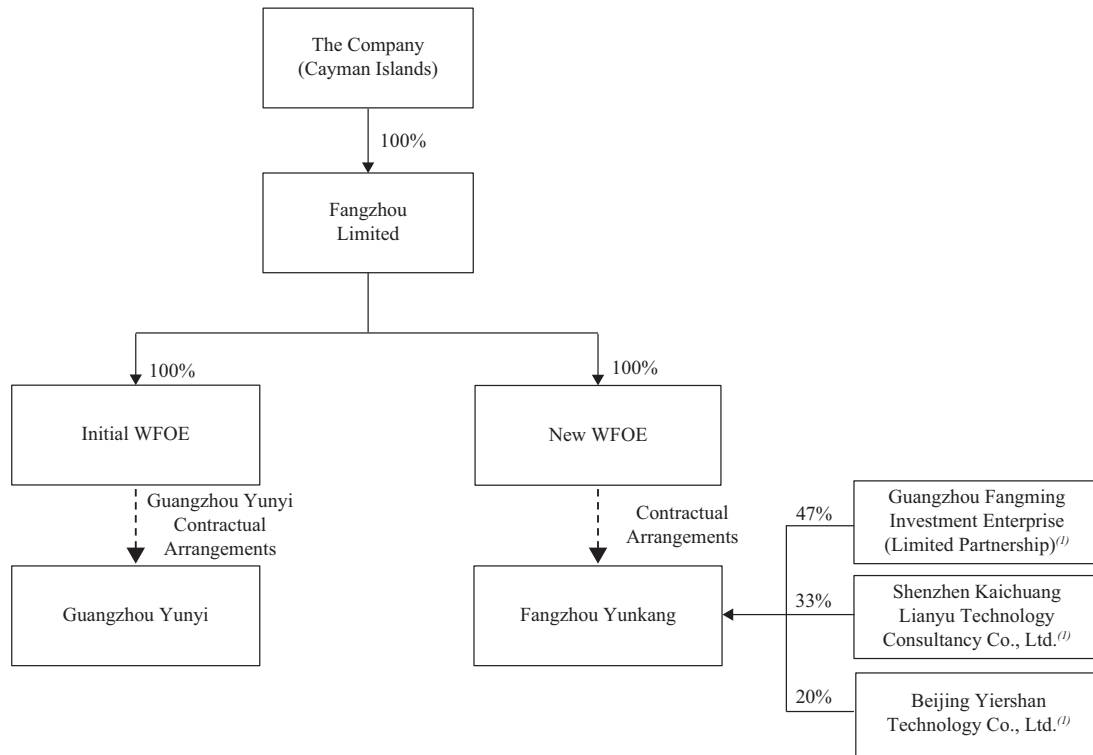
The Company (Cayman Islands)

100%

Fangzhou Limited

100%

100%

Initial WFOE

New WFOE

Guangzhou Yunyi Contractual Arrangements

Contractual Arrangements

Guangzhou Yunyi

Fangzhou Yunkang

47%

Guangzhou Fangming Investment Enterprise (Limited Partnership)$^{(1)}$

33%

Shenzhen Kaichuang Lianyu Technology Consultancy Co., Ltd.$^{(1)}$

20%

Beijing Yiershan Technology Co., Ltd.$^{(1)}$